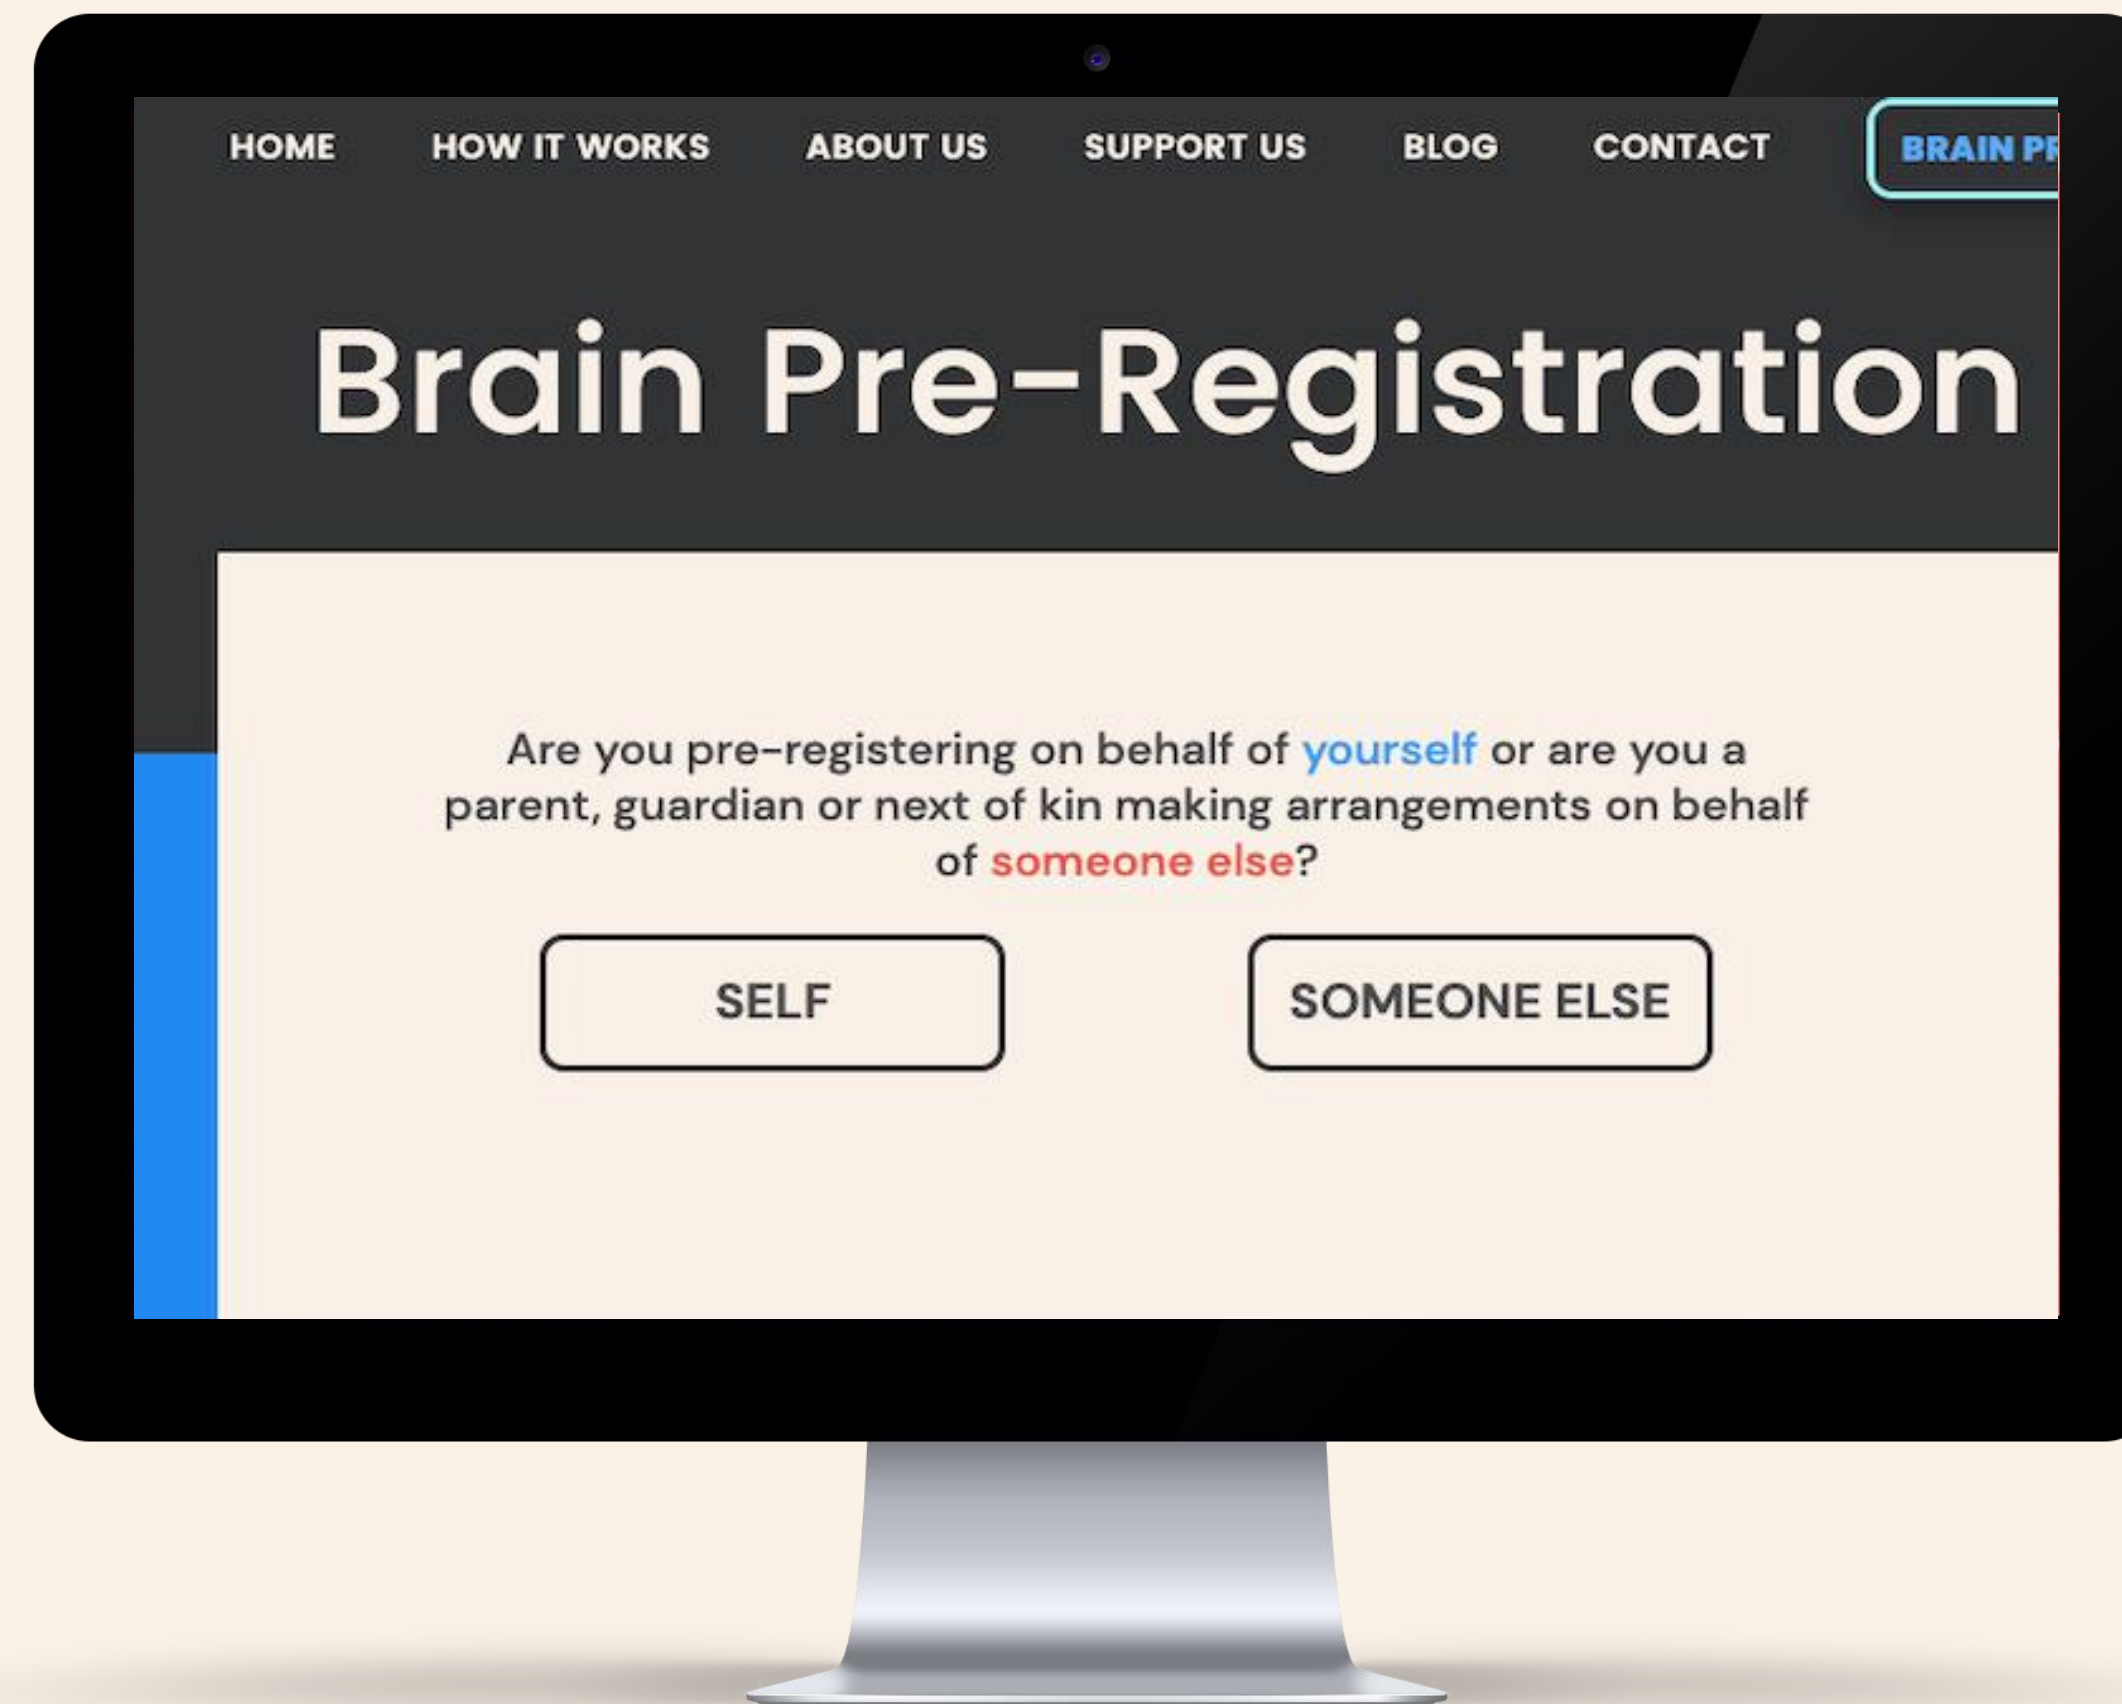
HOME HOW IT WORKS ABOUT US SUPPORT US BLOG CONTACT BRAIN P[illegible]

Brain Pre-Registration

Are you pre-registering on behalf of yourself or are you a parent, guardian or next of kin making arrangements on behalf of someone else?

SELF

SOMEONE ELSE